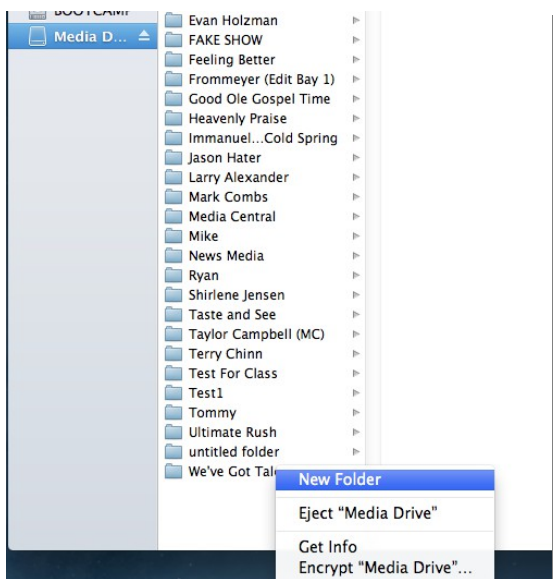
BOOTCAMP
Media D...
Evan Holzman
FAKE SHOW
Feeling Better
Frommeyer (Edit Bay 1)
Good Ole Gospel Time
Heavenly Praise
Immanuel...Cold Spring
Jason Hater
Larry Alexander
Mark Combs
Media Central
Mike
News Media
Ryan
Shirlene Jensen
Taste and See
Taylor Campbell (MC)
Terry Chinn
Test For Class
Test1
Tommy
Ultimate Rush
untitled folder
We've Got Tal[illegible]
New Folder
Eject "Media Drive"
Get Info
Encrypt "Media Drive"...